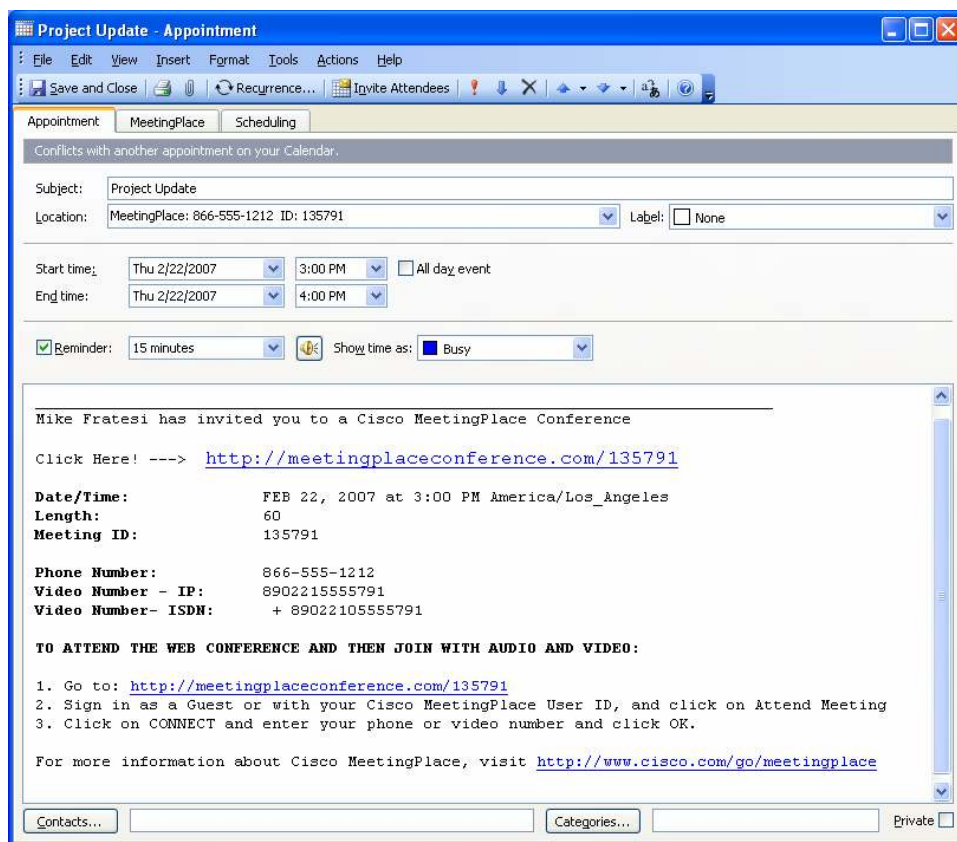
Project Update - Appointment

File Edit View Insert Format Tools Actions Help

Save and Close | Recurrence... | Invite Attendees

Appointment | MeetingPlace | Scheduling

Conflicts with another appointment on your Calendar.

Subject: Project Update
Location: MeetingPlace: 866-555-1212 ID: 135791 Label: None

Start time: Thu 2/22/2007 3:00 PM All day event
End time: Thu 2/22/2007 4:00 PM

Reminder: 15 minutes Show time as: Busy

Mike Fratesi has invited you to a Cisco MeetingPlace Conference

Click Here! ---> http://meetingplaceconference.com/135791

**Date/Time:** FEB 22, 2007 at 3:00 PM America/Los_Angeles
**Length:** 60
**Meeting ID:** 135791

**Phone Number:** 866-555-1212
**Video Number - IP:** 8902215555791
**Video Number- ISDN:** + 89022105555791

**TO ATTEND THE WEB CONFERENCE AND THEN JOIN WITH AUDIO AND VIDEO:**

1. Go to: http://meetingplaceconference.com/135791
2. Sign in as a Guest or with your Cisco MeetingPlace User ID, and click on Attend Meeting
3. Click on CONNECT and enter your phone or video number and click OK.

For more information about Cisco MeetingPlace, visit http://www.cisco.com/go/meetingplace

Contacts... Categories... Private